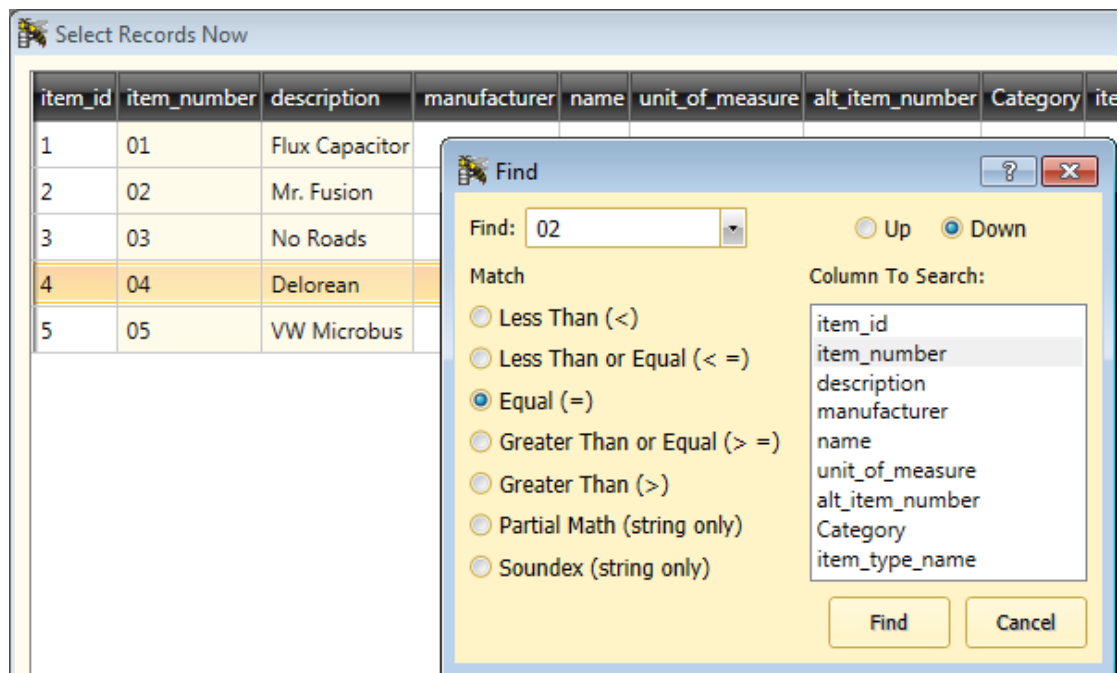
Select Records Now

| item_id | item_number | description | manufacturer | name | unit_of_measure | alt_item_number | Category | ite |
|---|---|---|---|---|---|---|---|---|
| 1 | 01 | Flux Capacitor | | | | | | |
| 2 | 02 | Mr. Fusion | | | | | | |
| 3 | 03 | No Roads | | | | | | |
| 4 | 04 | Delorean | | | | | | |
| 5 | 05 | VW Microbus | | | | | | |

Find

?

Find: 02

Up
Down

Match

Less Than (<)
Less Than or Equal (< =)
Equal (=)
Greater Than or Equal (> =)
Greater Than (>)
Partial Math (string only)
Soundex (string only)

Column To Search:

item_id
item_number
description
manufacturer
name
unit_of_measure
alt_item_number
Category
item_type_name

Find
Cancel